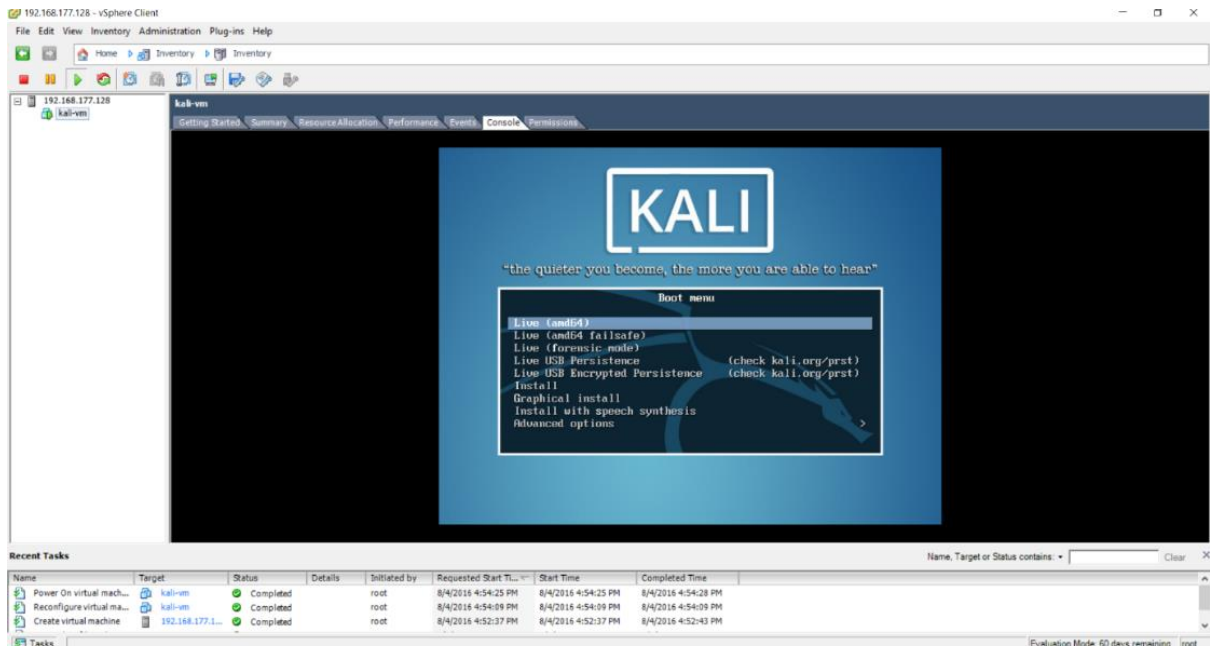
192.168.177.128 - vSphere Client

File Edit View Inventory Administration Plug-ins Help

Home Inventory Inventory

192.168.177.128
kali-vm

kali-vm

Getting Started Summary Resource Allocation Performance Events Console Permissions

KALI

"the quieter you become, the more you are able to hear"

Boot menu

Live (amd64)
Live (amd64 failsafe)
Live (forensic mode)
Live USB Persistence (check kali.org/prst)
Live USB Encrypted Persistence (check kali.org/prst)
Install
Graphical install
Install with speech synthesis
Advanced options >

Recent Tasks

Name, Target or Status contains: Clear

| Name | Target | Status | Details | Initiated by | Requested Start Ti... | Start Time | Completed Time |
|---|---|---|---|---|---|---|---|
| Power On virtual mach... | kali-vm | Completed | | root | 8/4/2016 4:54:25 PM | 8/4/2016 4:54:25 PM | 8/4/2016 4:54:28 PM |
| Reconfigure virtual ma... | kali-vm | Completed | | root | 8/4/2016 4:54:09 PM | 8/4/2016 4:54:09 PM | 8/4/2016 4:54:09 PM |
| Create virtual machine | 192.168.177.1... | Completed | | root | 8/4/2016 4:52:37 PM | 8/4/2016 4:52:37 PM | 8/4/2016 4:52:43 PM |

Tasks

Evaluation Mode: 60 days remaining root